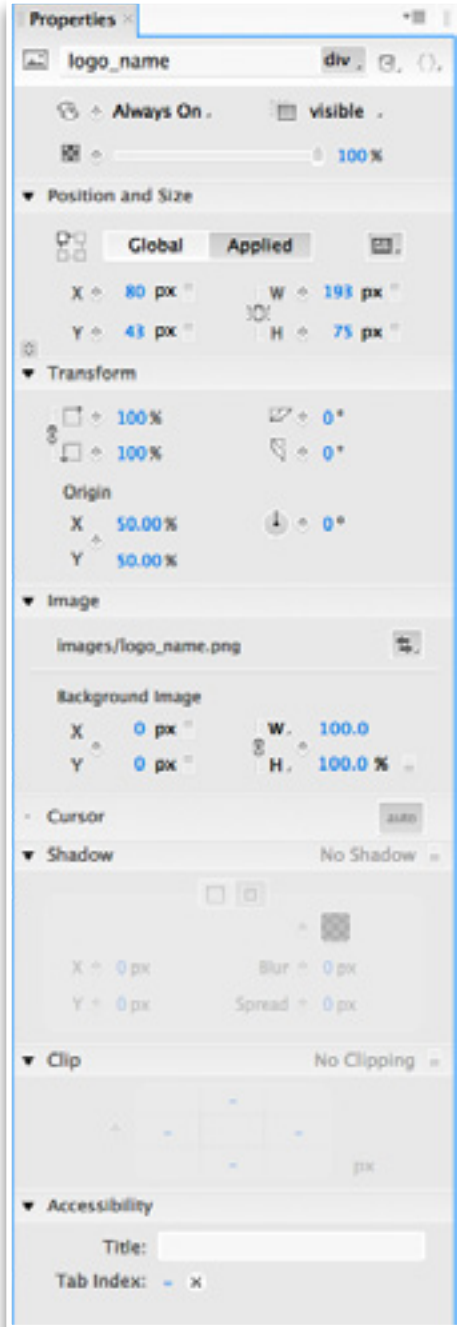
Properties ×

logo_name div

Always On visible

100 %

Position and Size

Global Applied

X 80 px W 193 px

Y 43 px H 75 px

Transform

100 % 0°

100 % 0°

Origin

X 50.00 % 0°

Y 50.00 %

Image

images/logo_name.png

Background Image

X 0 px W. 100.0

Y 0 px H. 100.0 %

Cursor auto

Shadow No Shadow

X 0 px Blur 0 px

Y 0 px Spread 0 px

Clip No Clipping

px

Accessibility

Title:

Tab Index: – ×